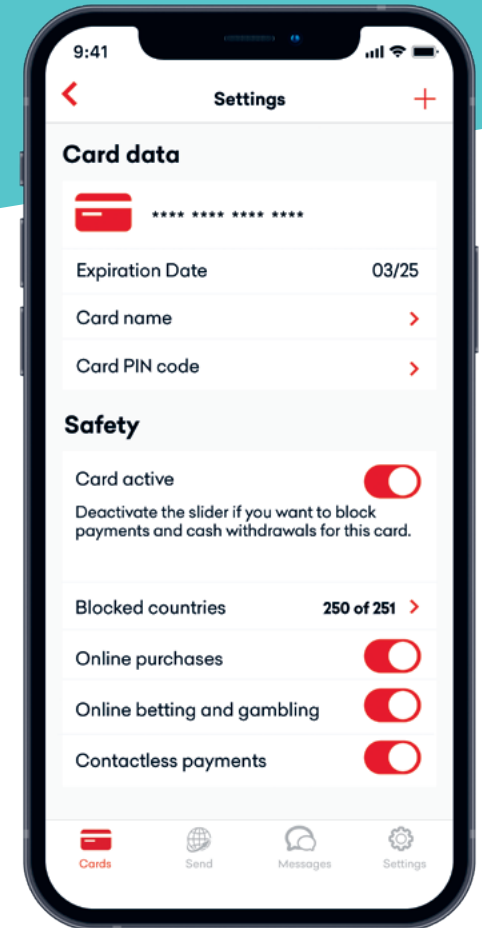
9:41

<

Settings

+

Card data

**** **** **** ****

Expiration Date 03/25

Card name >

Card PIN code >

Safety

Card active

Deactivate the slider if you want to block payments and cash withdrawals for this card.

Blocked countries 250 of 251 >

Online purchases

Online betting and gambling

Contactless payments

Cards Send Messages Settings